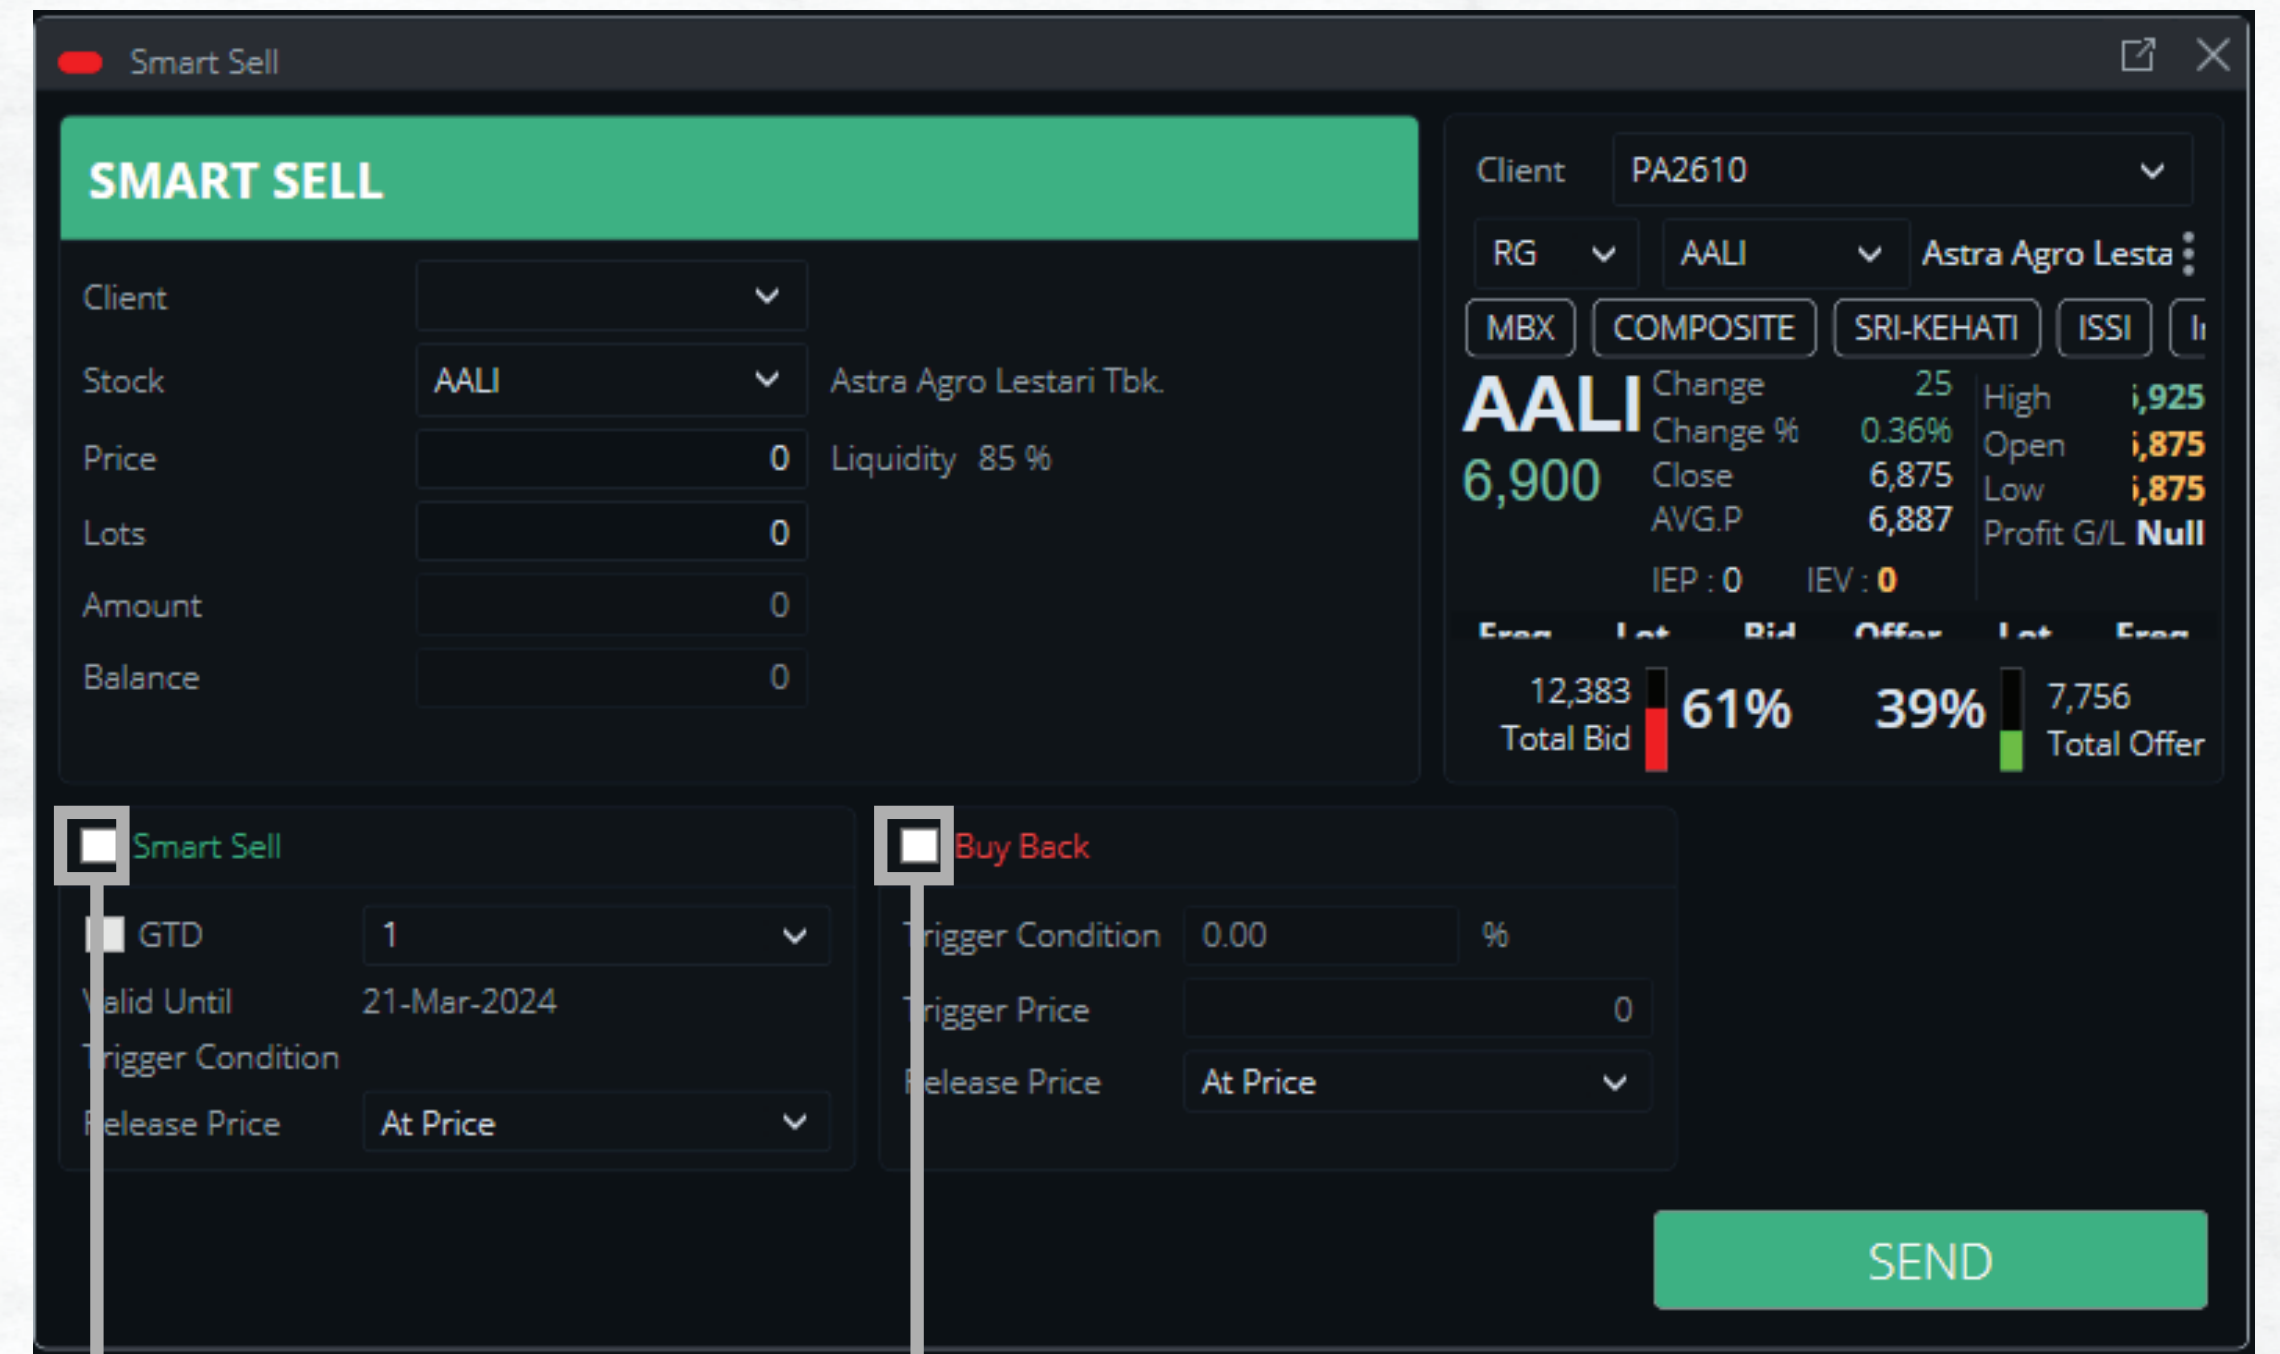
Smart Sell

SMART SELL

Client

Stock AALI Astra Agro Lestari Tbk.

Price 0 Liquidity 85 %

Lots 0

Amount 0

Balance 0

Client PA2610

RG AALI Astra Agro Lesta

MBX COMPOSITE SRI-KEHATI ISSI I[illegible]

AALI 6,900

| | | | |
|---|---|---|---|
| Change | 25 | High | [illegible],925 |
| Change % | 0.36% | Open | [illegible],875 |
| Close | 6,875 | Low | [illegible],875 |
| AVG.P | 6,887 | Profit G/L | Null |

IEP : 0 IEV : 0

Freq Lot Bid Offer Lot Freq

12,383 Total Bid 61% 39% 7,756 Total Offer

Smart Sell

GTD 1

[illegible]alid Until 21-Mar-2024

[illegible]rigger Condition

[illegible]elease Price At Price

Buy Back

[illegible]rigger Condition 0.00 %

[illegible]rigger Price 0

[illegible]elease Price At Price

SEND